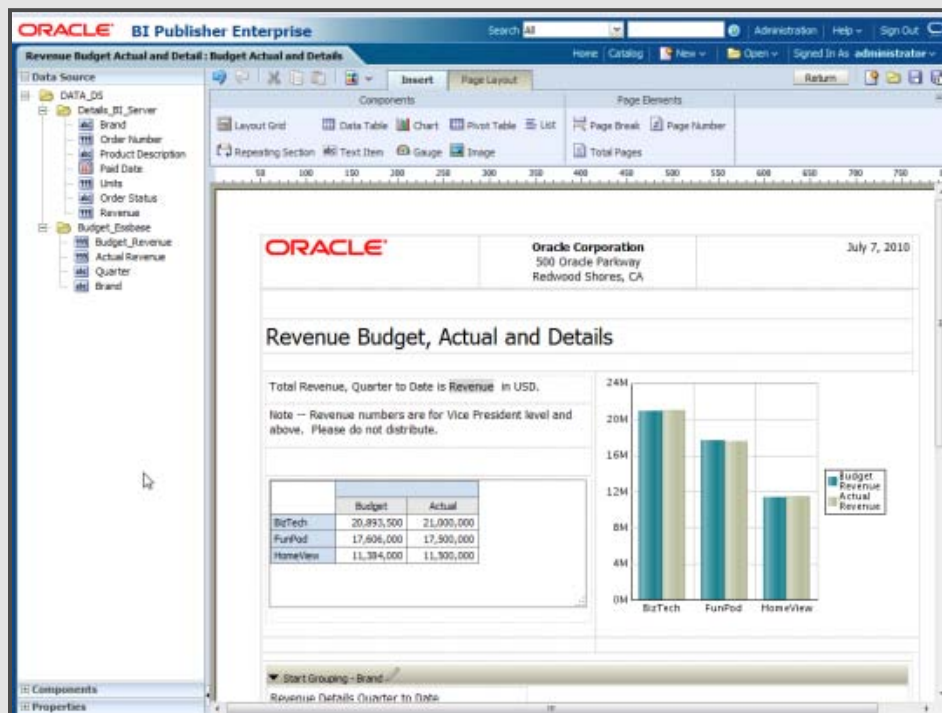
ORACLE BI Publisher Enterprise

Search All

Administration | Help | Sign Out

Revenue Budget Actual and Detail : Budget Actual and Details

Home | Catalog | New | Open | Signed In As administrator

Data Source

DATA_DS
Details_BI_Server
Brand
Order Number
Product Description
Paid Date
Units
Order Status
Revenue
Budget_Essbase
Budget_Revenue
Actual Revenue
Quarter
Brand

Insert | Page Layout

Return

Components

Layout Grid
Data Table
Chart
Pivot Table
List
Repeating Section
Text Item
Gauge
Image

Page Elements

Page Break
Page Number
Total Pages

50 100 150 200 250 300 350 400 450 500 550 600 650 700 750

ORACLE

Oracle Corporation
500 Oracle Parkway
Redwood Shores, CA

July 7, 2010

Revenue Budget, Actual and Details

Total Revenue, Quarter to Date is Revenue in USD.

Note -- Revenue numbers are for Vice President level and above. Please do not distribute.

| | Budget | Actual |
|---|---|---|
| BizTech | 20,893,500 | 21,000,000 |
| FunPod | 17,606,000 | 17,500,000 |
| HomeView | 11,394,000 | 11,500,000 |

24M
20M
16M
12M
8M
4M
0M

BizTech FunPod HomeView

Budget Revenue
Actual Revenue

Start Grouping - Brand

Revenue Details Quarter to Date

Components

Properties